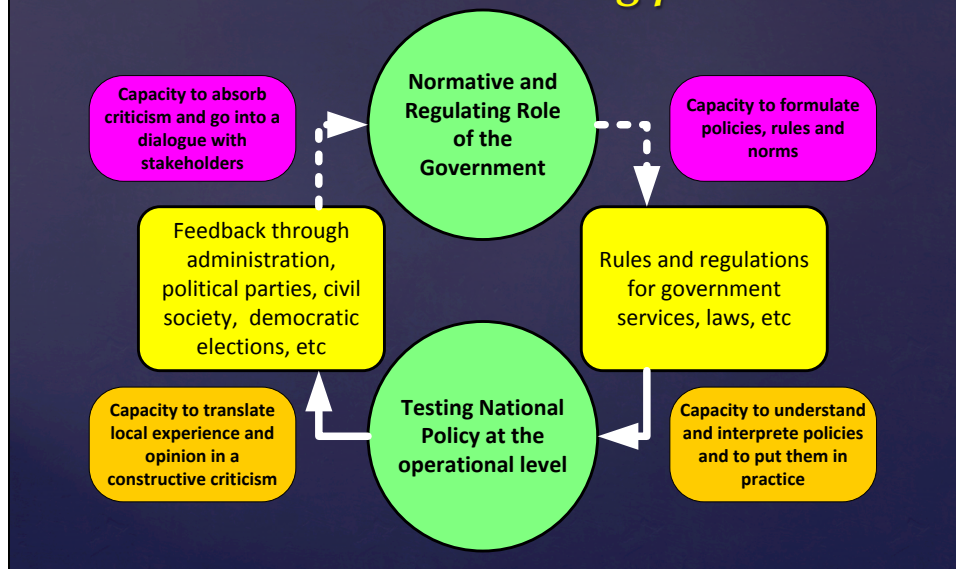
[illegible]

Capacity to absorb criticism and go into a dialogue with stakeholders

Normative and Regulating Role of the Government

Capacity to formulate policies, rules and norms

Feedback through administration, political parties, civil society, democratic elections, etc

Rules and regulations for government services, laws, etc

Capacity to translate local experience and opinion in a constructive criticism

Testing National Policy at the operational level

Capacity to understand and interprete policies and to put them in practice